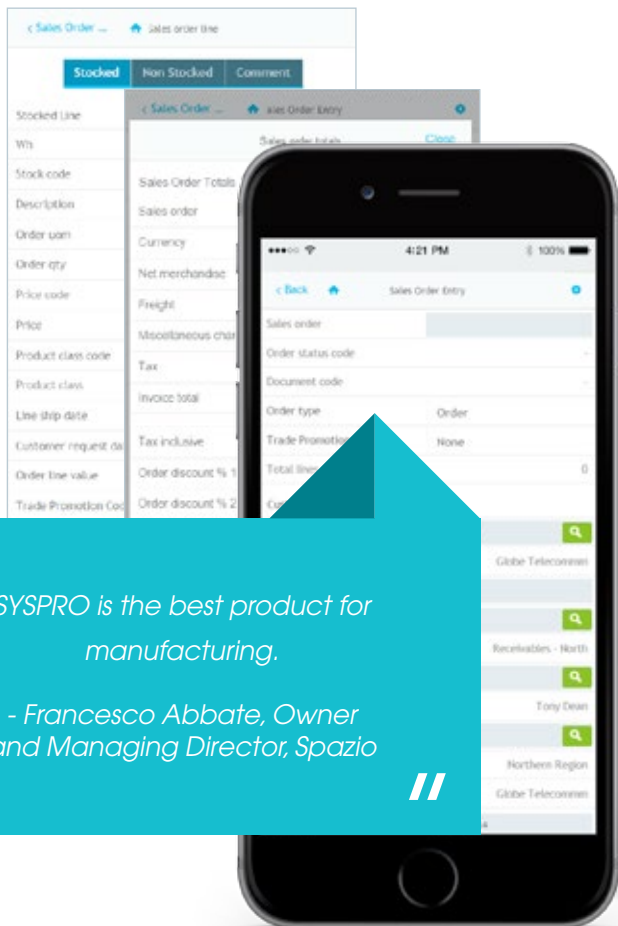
< Sales Order ... Sales order line

Stocked | Non Stocked | Comment

Stocked Line
Wh
Stock code
Description
Order uom
Order qty
Price code
Price
Product class code
Product class
Line ship date
Customer request da
Order line value
Trade Promotion Co

< Sales Order ... Sales Order Entry

Sales order totals Close

Sales Order Totals
Sales order
Currency
Net merchandise
Freight
Miscellaneous char
Tax
Invoice total
Tax inclusive
Order discount % 1
Order discount % 2

●●●○○ 4:21 PM 100%

< Back Sales Order Entry

Sales order
Order status code
Document code
Order type Order
Trade Promotio None
Total line 0

Globe Telecomm
Receivables - North
Tony Dean
Northern Region
Globe Telecomm

SYSPRO is the best product for manufacturing.

- Francesco Abbate, Owner and Managing Director, Spazio

"